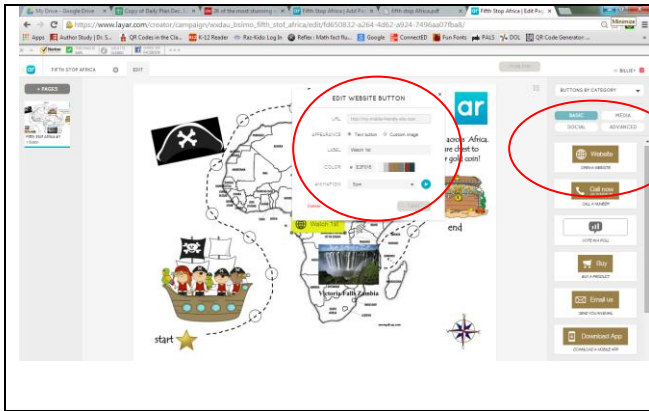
My Drive - Google Drive | Copy of Daily Plan Dec | 26 of the most stunning | Fifth Stop Africa | Add Pa | fifth stop Africa.pdf | Fifth Stop Africa | Edit Pa

https://www.layar.com/creator/campaign/wxdau_bsimo_fifth_stof_africa/edit/fd650832-a264-4d62-a924-7496aa07fba8/

Apps | Author Study | Dr. S... | QR Codes in the Cla... | K-12 Reader | Raz-Kids: Log In | Reflex : Math fact flu... | Google | ConnectED | Fun Fonts | PALS | DOL | QR Code Generator...

FIFTH STOP AFRICA | EDIT

+ PAGES

Fifth Stop Africa all color

EDIT WEBSITE BUTTON

URL

APPEARANCE | Text button | Custom image

LABEL | Watch 1st

COLOR | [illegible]

ANIMATION | Spin

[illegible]

ar

across Africa ure chest to ur gold coin!

Watch 1st

end

Victoria Falls Zambia

start

BUTTONS BY CATEGORY

BASIC | MEDIA | SOCIAL | ADVANCED

Website
OPEN A WEBSITE

Call now
CALL A NUMBER

VOTE IN A POLL

Buy
BUY A PRODUCT

Email us
SEND YOU AN EMAIL

Download App
DOWNLOAD A MOBILE APP